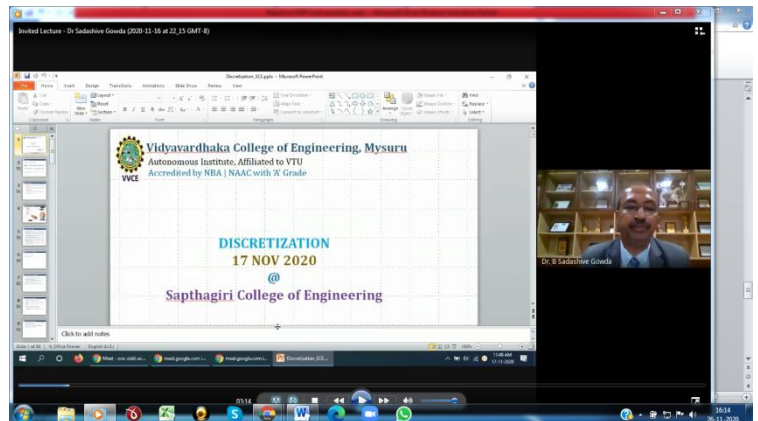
Invited Lecture - Dr Sadashive Gowda (2020-11-16 at 22_15 GMT-8)

Discretization_SCE.pptx - Microsoft PowerPoint

File Home Insert Design Transitions Animations Slide Show Review View

Vidyavardhaka College of Engineering, Mysuru
Autonomous Institute, Affiliated to VTU
Accredited by NBA | NAAC with 'A' Grade
VVCE

DISCRETIZATION
17 NOV 2020
@
Sapthagiri College of Engineering

Click to add notes

Dr. B Sadashive Gowda

03:14

16:14
26-11-2020